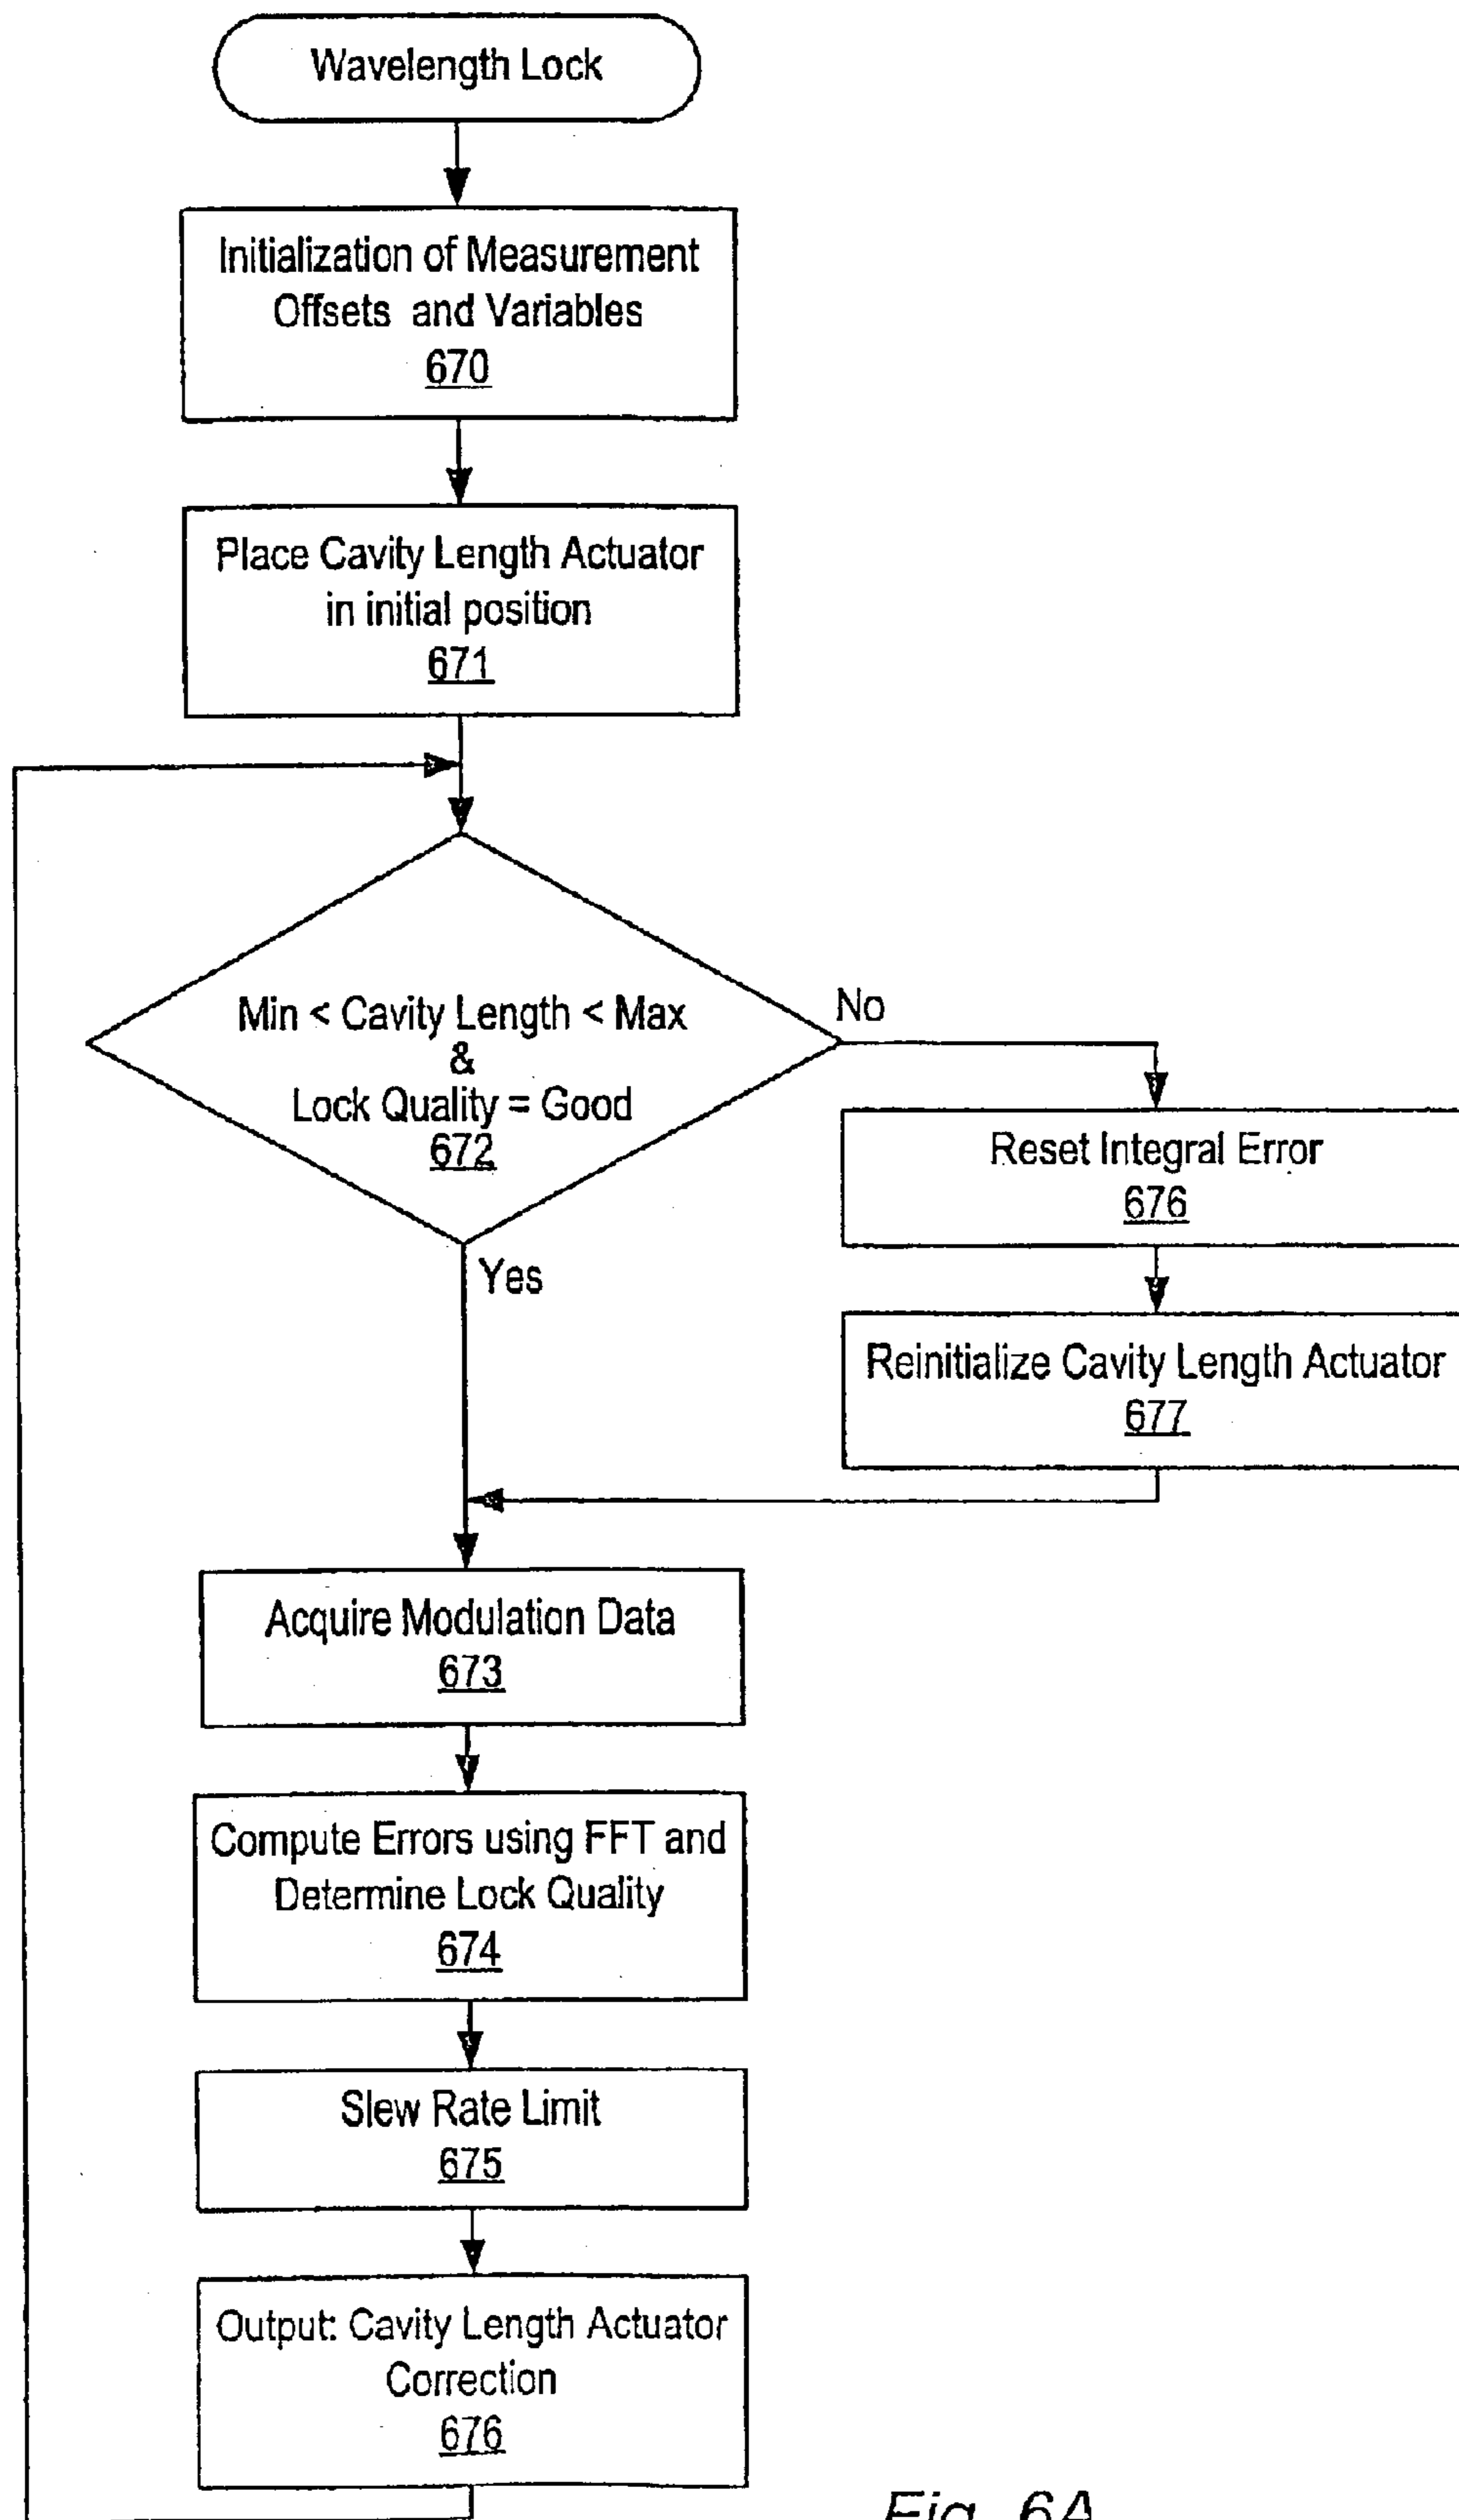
Wavelength Lock

Initialization of Measurement Offsets and Variables
670

Place Cavity Length Actuator in initial position
671

Min < Cavity Length < Max
&
Lock Quality = Good
672

No

Reset Integral Error
676

Reinitialize Cavity Length Actuator
677

Yes

Acquire Modulation Data
673

Compute Errors using FFT and Determine Lock Quality
674

Slew Rate Limit
675

Output: Cavity Length Actuator Correction
676

Fig. 6A